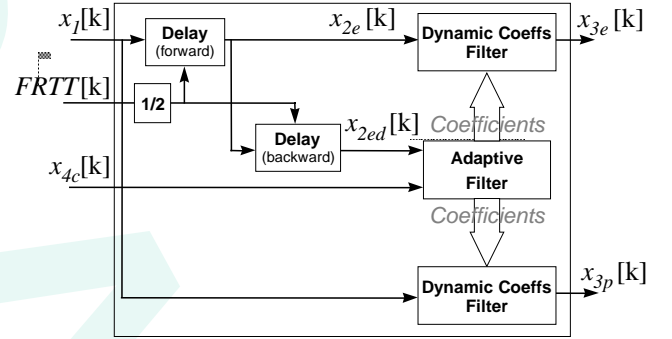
$x_1$[k]

Delay
(forward)

$x_{2e}$[k]

Dynamic Coeffs Filter

$x_{3e}$[k]

$FRTT$[k]

1/2

Delay
(backward)

$x_{2ed}$[k]

Coefficients

$x_{4c}$[k]

Adaptive Filter

Coefficients

Dynamic Coeffs Filter

$x_{3p}$[k]